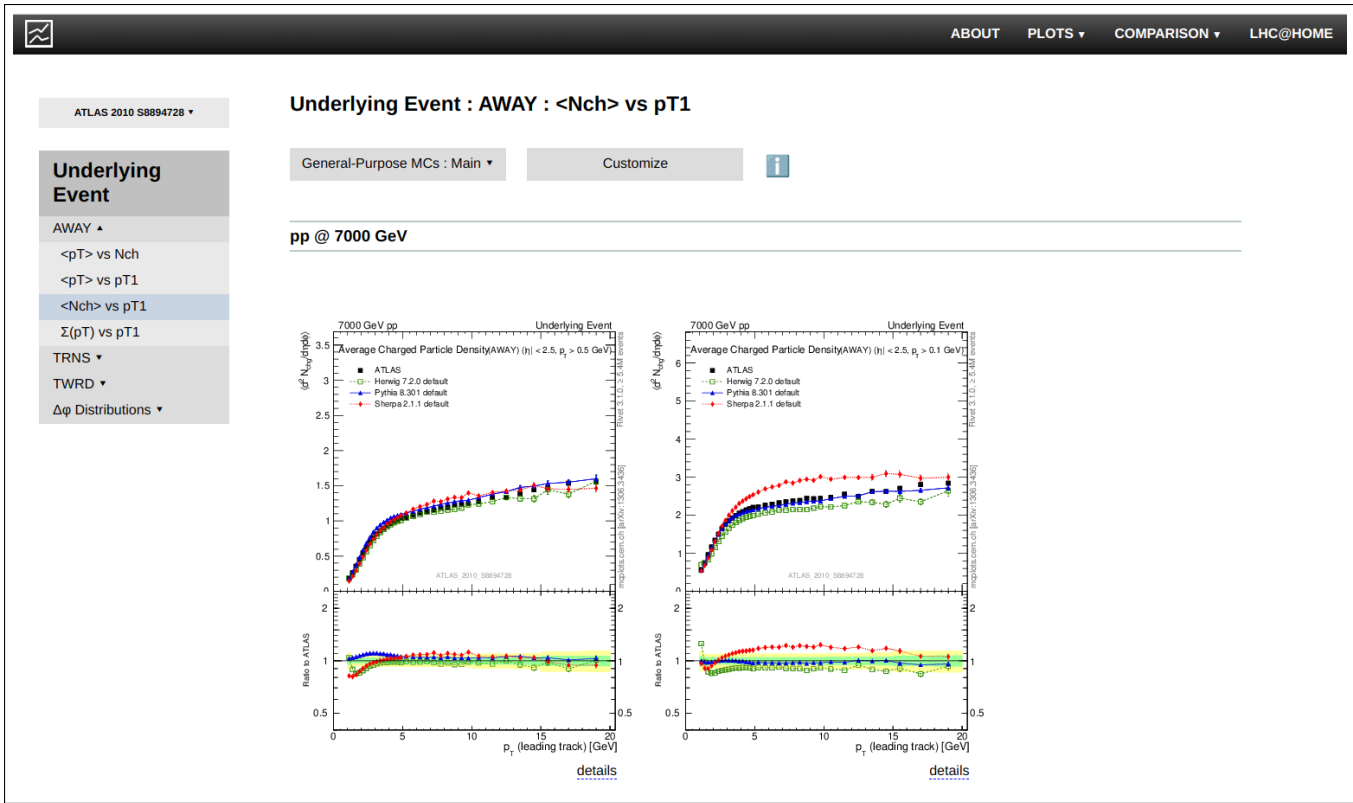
ABOUT PLOTS ▾ COMPARISON ▾ LHC@HOME

ATLAS 2010 S8894728 ▾

Underlying Event

AWAY ▴

<pT> vs Nch

<pT> vs pT1

<Nch> vs pT1

Σ(pT) vs pT1

TRNS ▾

TWRD ▾

Δφ Distributions ▾

Underlying Event : AWAY : <Nch> vs pT1

General-Purpose MCs : Main ▾ Customize

pp @ 7000 GeV

7000 GeV pp Underlying Event

Average Charged Particle Density(AWAY) ($|\eta| < 2.5$, $p_T > 0.5$ GeV)

$\langle d^2 N_{chg}/d\eta d\phi \rangle$

ATLAS
Herwig 7.2.0 default
Pythia 8.301 default
Sherpa 2.1.1 default

Rivet 3.1.0, ≥ 5.4M events

mcplots.cern.ch [arXiv:1306.3436]

ATLAS_2010_S8894728

0 0.5 1 1.5 2 2.5 3 3.5

Ratio to ATLAS

0.5 1 2

0 5 10 15 20

$p_T$ (leading track) [GeV]

details

7000 GeV pp Underlying Event

Average Charged Particle Density(AWAY) ($|\eta| < 2.5$, $p_T > 0.1$ GeV)

$\langle d^2 N_{chg}/d\eta d\phi \rangle$

ATLAS
Herwig 7.2.0 default
Pythia 8.301 default
Sherpa 2.1.1 default

Rivet 3.1.0, ≥ 5.4M events

mcplots.cern.ch [arXiv:1306.3436]

ATLAS_2010_S8894728

0 1 2 3 4 5 6

Ratio to ATLAS

0.5 1 2

0 5 10 15 20

$p_T$ (leading track) [GeV]

details